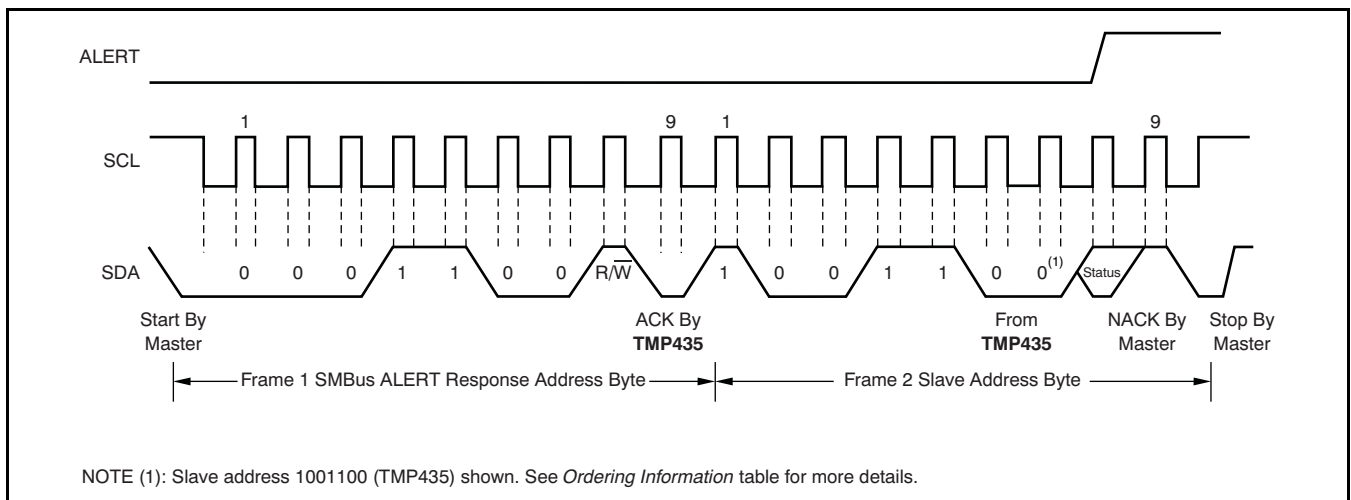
ALERT

SCL

1

9

1

9

SDA

0 0 0 1 1 0 0 R/$\overline{W}$

1 0 0 1 1 0 0$^{(1)}$ Status

Start By Master

ACK By **TMP435**

From **TMP435**

NACK By Master

Stop By Master

Frame 1 SMBus ALERT Response Address Byte

Frame 2 Slave Address Byte

NOTE (1): Slave address 1001100 (TMP435) shown. See *Ordering Information* table for more details.